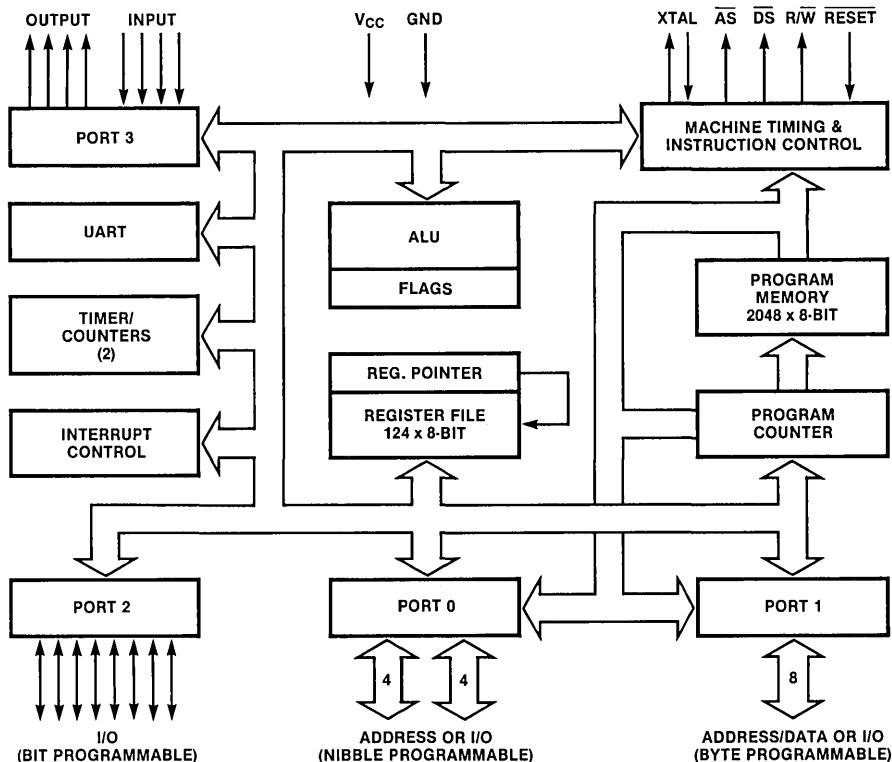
OUTPUT INPUT

$V_{CC}$ GND

XTAL $\overline{AS}$ $\overline{DS}$ R/$\overline{W}$ $\overline{RESET}$

PORT 3

MACHINE TIMING & INSTRUCTION CONTROL

UART

ALU

FLAGS

PROGRAM MEMORY 2048 x 8-BIT

TIMER/ COUNTERS (2)

REG. POINTER

REGISTER FILE 124 x 8-BIT

INTERRUPT CONTROL

PROGRAM COUNTER

PORT 2

PORT 0

PORT 1

4 4

8

I/O (BIT PROGRAMMABLE)

ADDRESS OR I/O (NIBBLE PROGRAMMABLE)

ADDRESS/DATA OR I/O (BYTE PROGRAMMABLE)